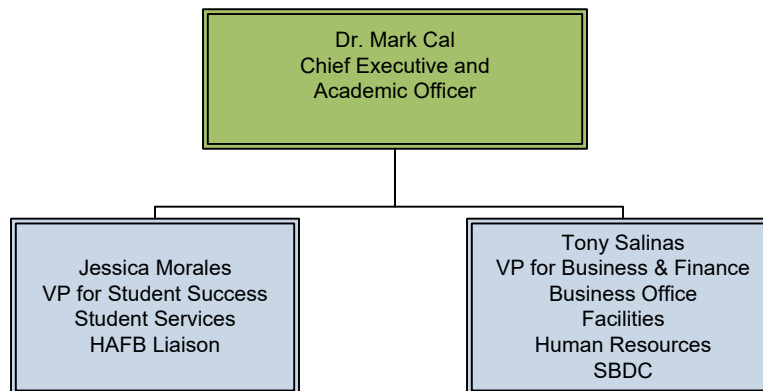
Dr. Mark Cal
Chief Executive and
Academic Officer

Jessica Morales
VP for Student Success
Student Services
HAFB Liaison

Tony Salinas
VP for Business & Finance
Business Office
Facilities
Human Resources
SBDC